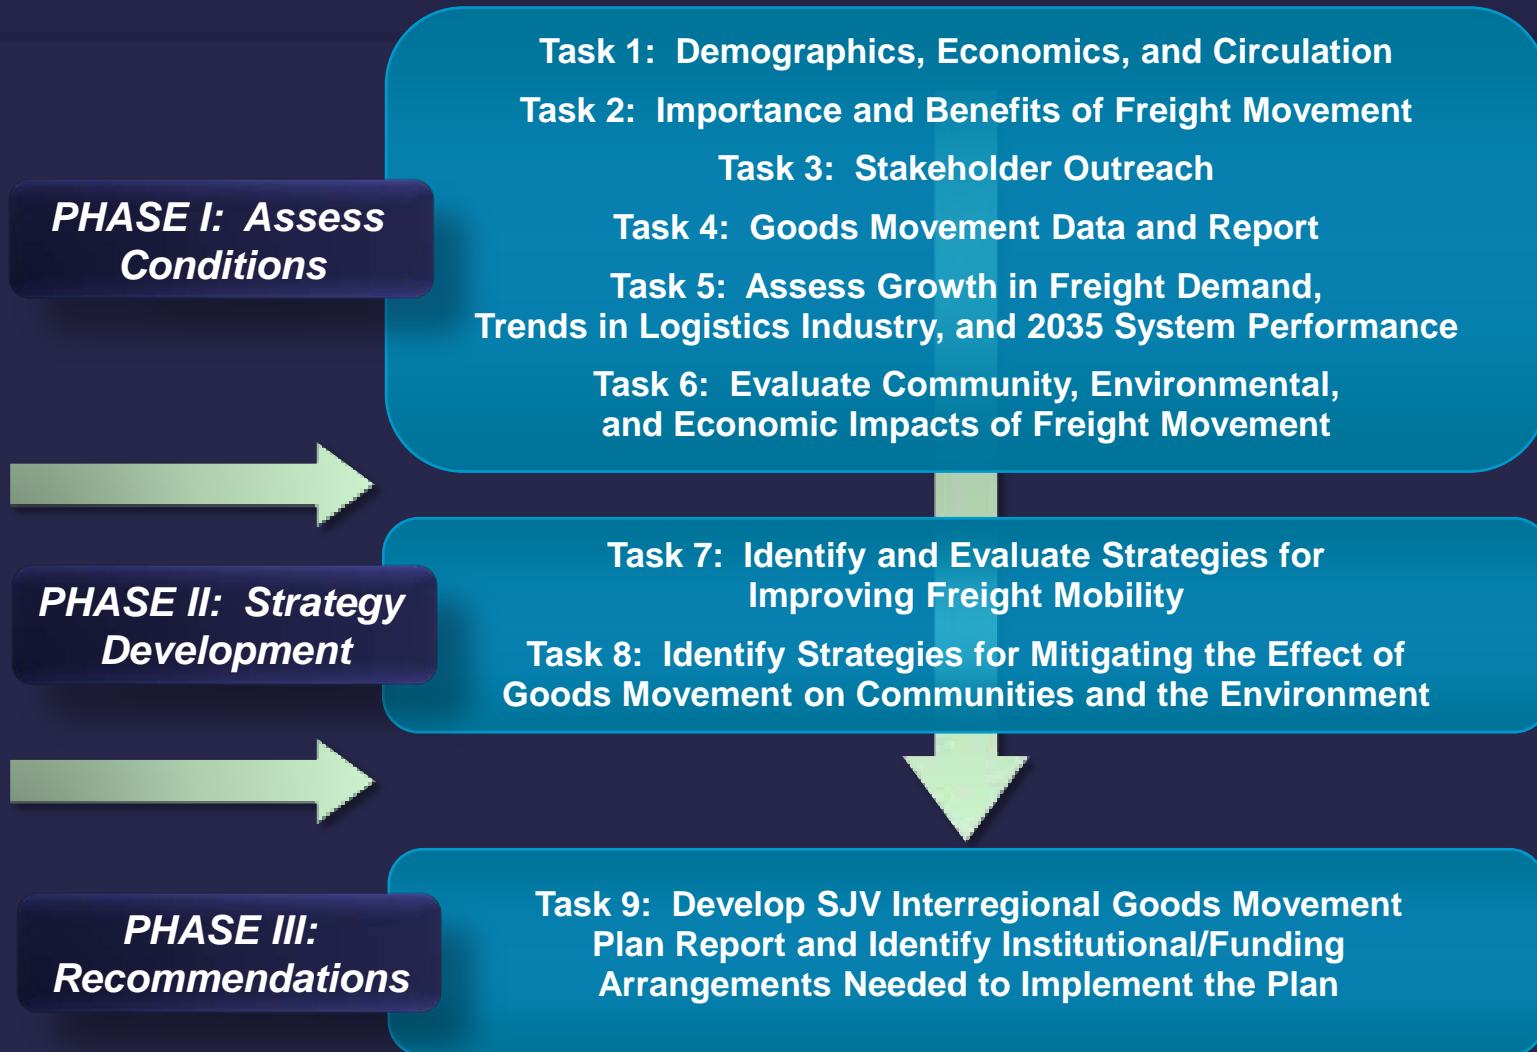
PHASE I: Assess Conditions

Task 1: Demographics, Economics, and Circulation

Task 2: Importance and Benefits of Freight Movement

Task 3: Stakeholder Outreach

Task 4: Goods Movement Data and Report

Task 5: Assess Growth in Freight Demand, Trends in Logistics Industry, and 2035 System Performance

Task 6: Evaluate Community, Environmental, and Economic Impacts of Freight Movement

PHASE II: Strategy Development

Task 7: Identify and Evaluate Strategies for Improving Freight Mobility

Task 8: Identify Strategies for Mitigating the Effect of Goods Movement on Communities and the Environment

PHASE III: Recommendations

Task 9: Develop SJV Interregional Goods Movement Plan Report and Identify Institutional/Funding Arrangements Needed to Implement the Plan